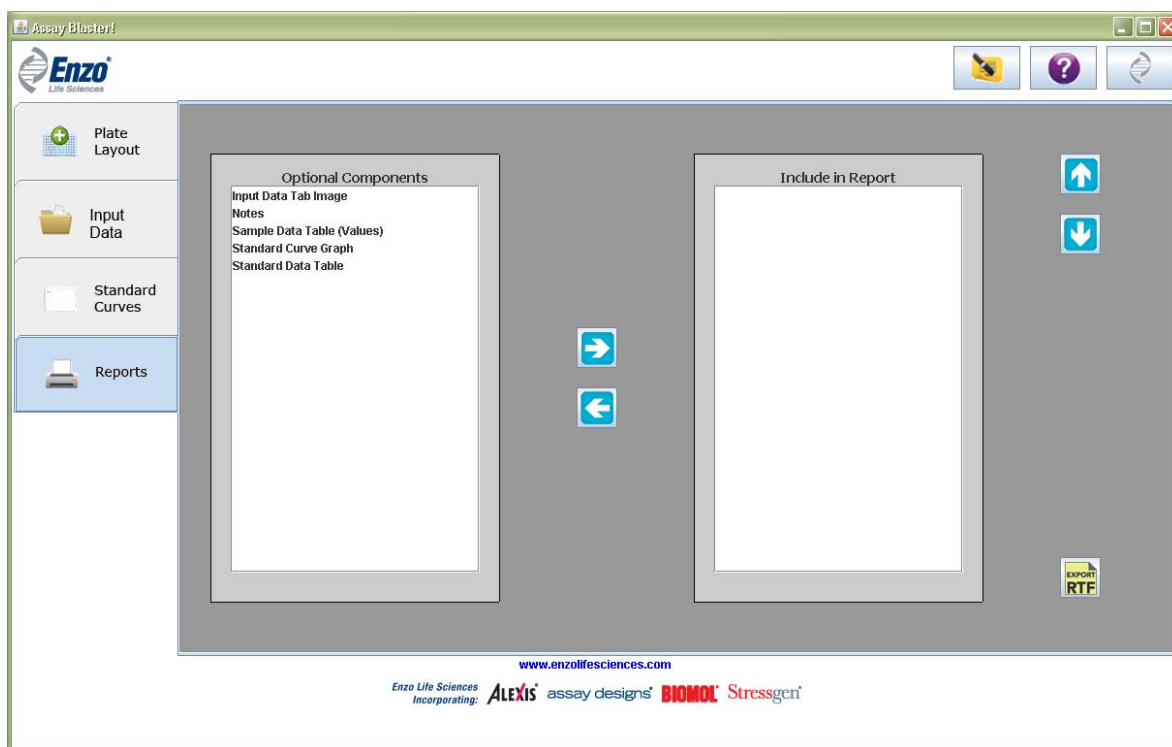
Assay Blaster!

Enzo
Life Sciences

Plate Layout

Input Data

Standard Curves

Reports

Optional Components
Input Data Tab Image
Notes
Sample Data Table (Values)
Standard Curve Graph
Standard Data Table

Include in Report

EXPORT RTF

www.enzolifesciences.com

Enzo Life Sciences Incorporating: ALEXIS assay designs BIOMOL Stressgen